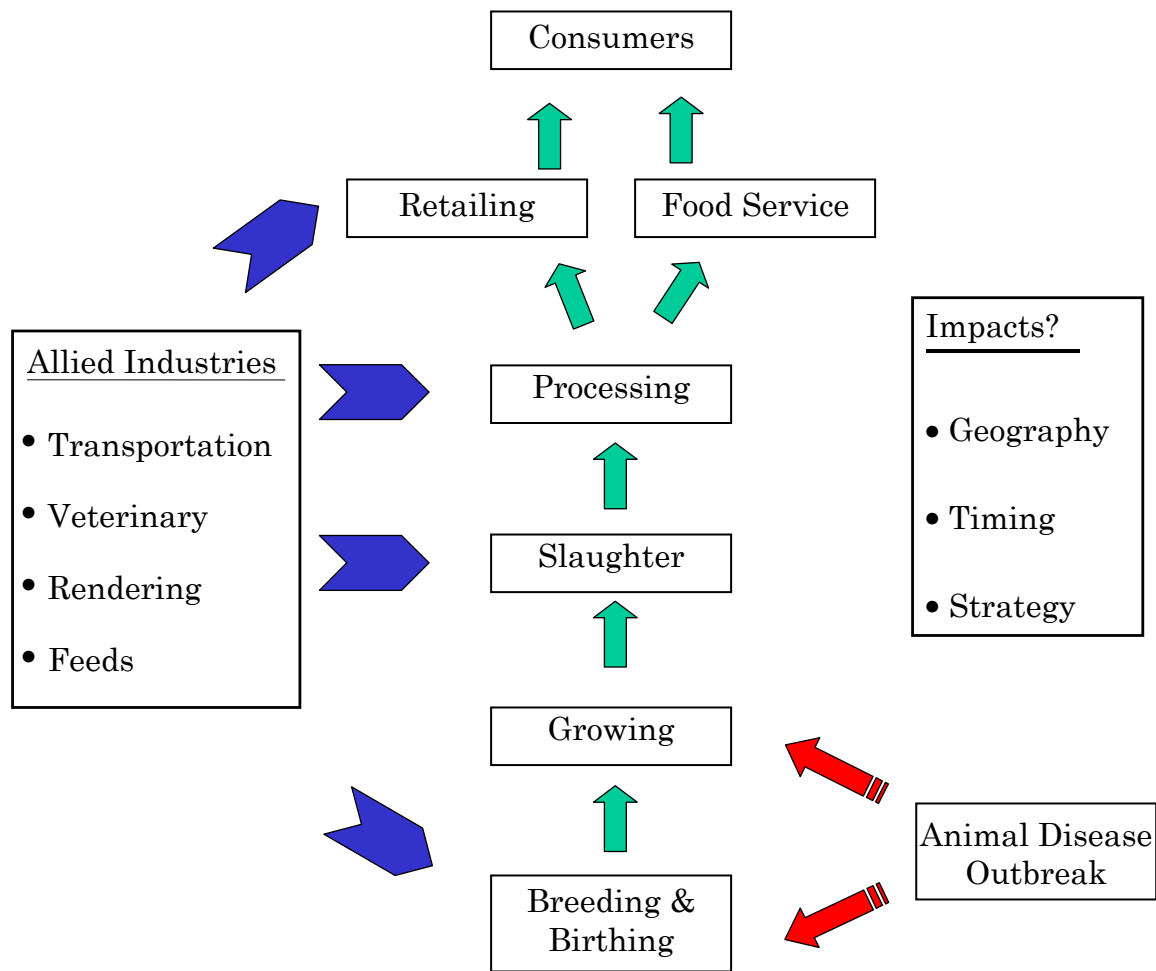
Consumers

Retailing

Food Service

Allied Industries

- Transportation
- Veterinary
- Rendering
- Feeds

Processing

Impacts?

- Geography
- Timing
- Strategy

Slaughter

Growing

Animal Disease Outbreak

Breeding & Birthing